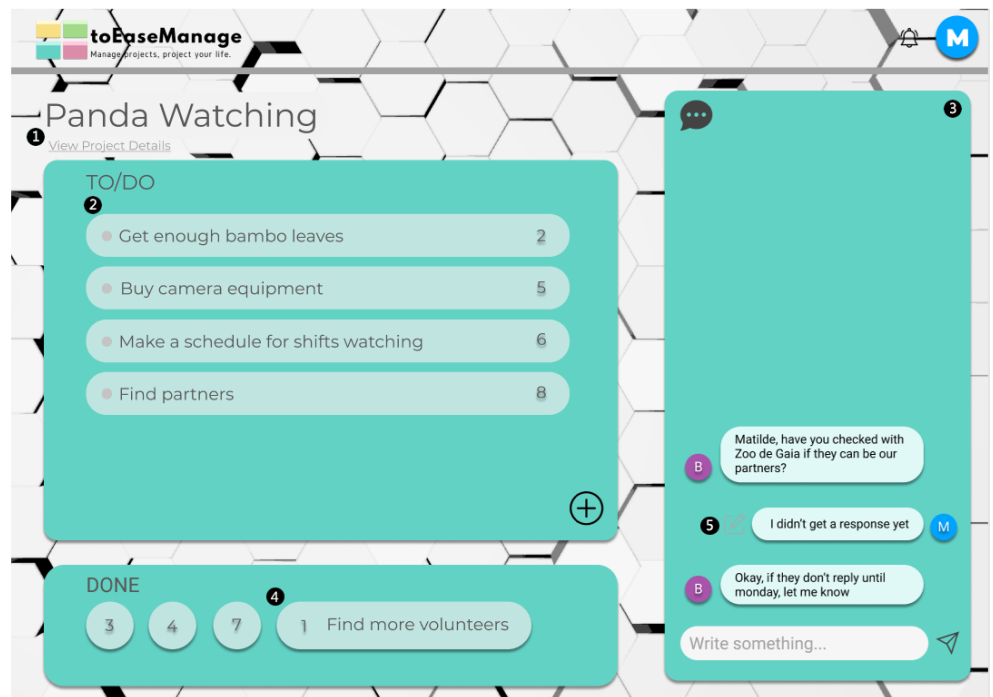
toEaseManage
Manage projects, project your life.

M

Panda Watching
1
View Project Details

TO/DO
2
Get enough bambo leaves 2
Buy camera equipment 5
Make a schedule for shifts watching 6
Find partners 8

DONE
3 4 7
4
1 Find more volunteers

3
B Matilde, have you checked with Zoo de Gaia if they can be our partners?
5
I didn't get a response yet M
B Okay, if they don't reply until monday, let me know
Write something...